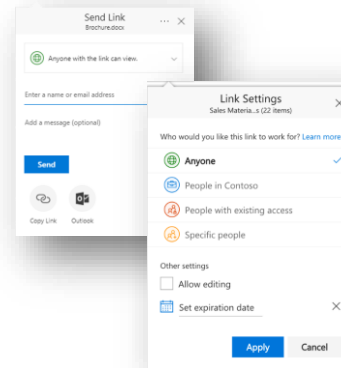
Send Link
Brochure.docx
...
Anyone with the link can view.
Enter a name or email address
Add a message (optional)
Send
Copy Link
Outlook

Link Settings
Sales Materia...s (22 items)
Who would you like this link to work for? Learn more
Anyone
People in Contoso
People with existing access
Specific people
Other settings
Allow editing
Set expiration date
Apply
Cancel